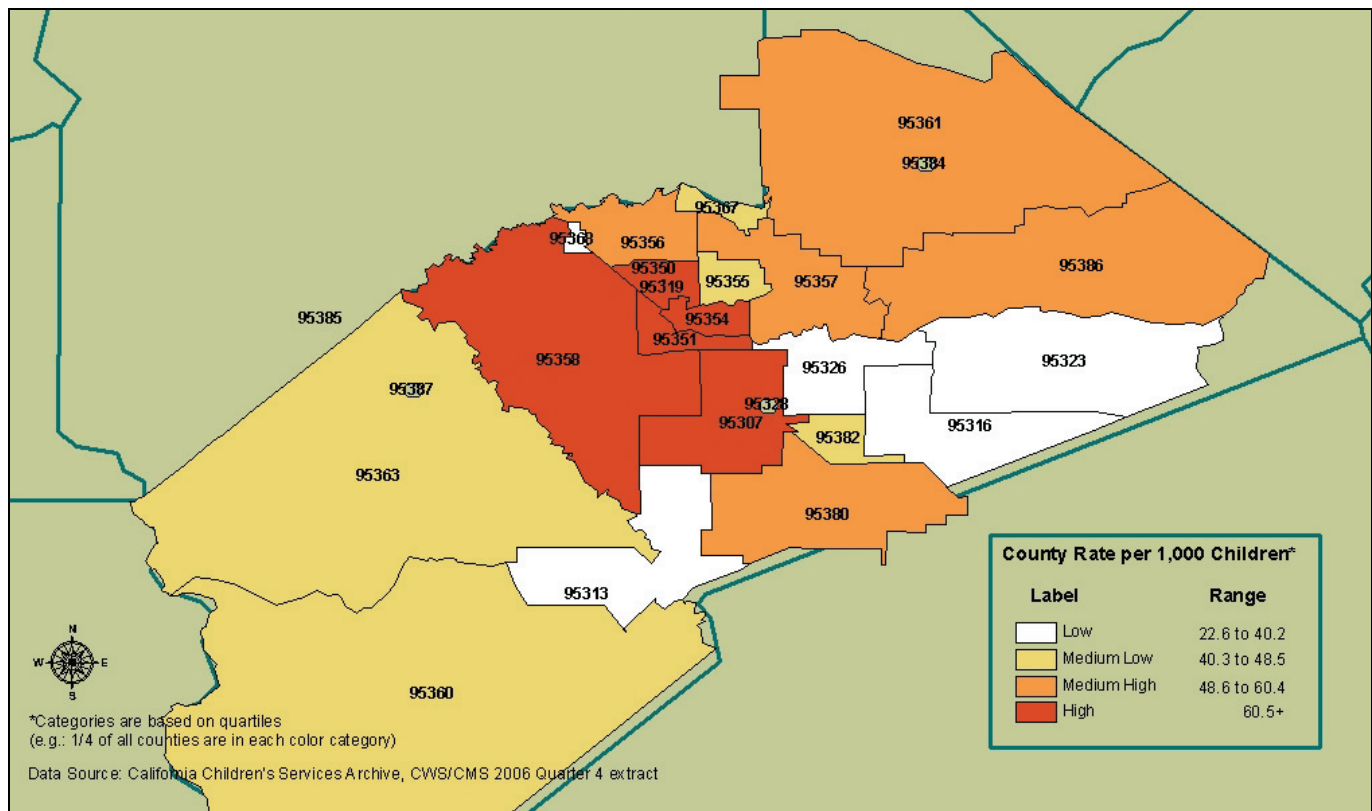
95361
95384
95367
95368
95356
95350
95319
95355
95357
95386
95385
95354
95351
95358
95326
95323
95387
95328
95307
95382
95316
95363
95380
95313
95360

N
W
E
S

County Rate per 1,000 Children*

| Label | Range |
|---|---|
| Low | 22.6 to 40.2 |
| Medium Low | 40.3 to 48.5 |
| Medium High | 48.6 to 60.4 |
| High | 60.5+ |

*Categories are based on quartiles
(e.g.: 1/4 of all counties are in each color category)

Data Source: California Children's Services Archive, CWS/CMS 2006 Quarter 4 extract